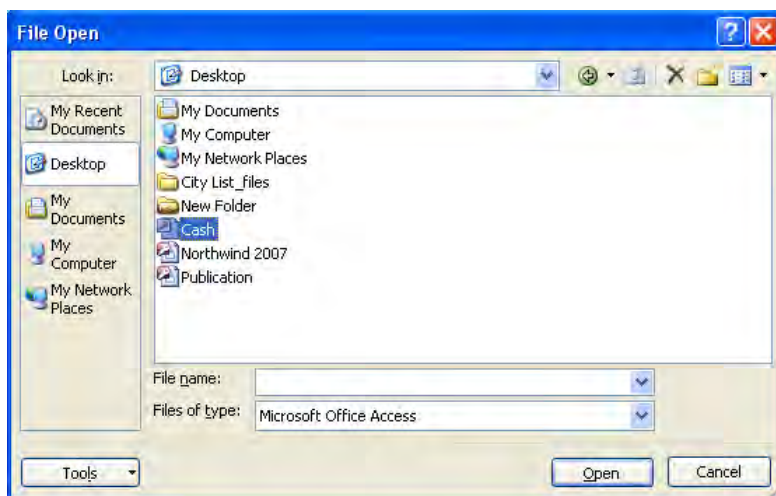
File Open

Look in: Desktop

My Recent Documents
Desktop
My Documents
My Computer
My Network Places

My Documents
My Computer
My Network Places
City List_files
New Folder
Cash
Northwind 2007
Publication

File name:
Files of type: Microsoft Office Access

Tools
Open
Cancel